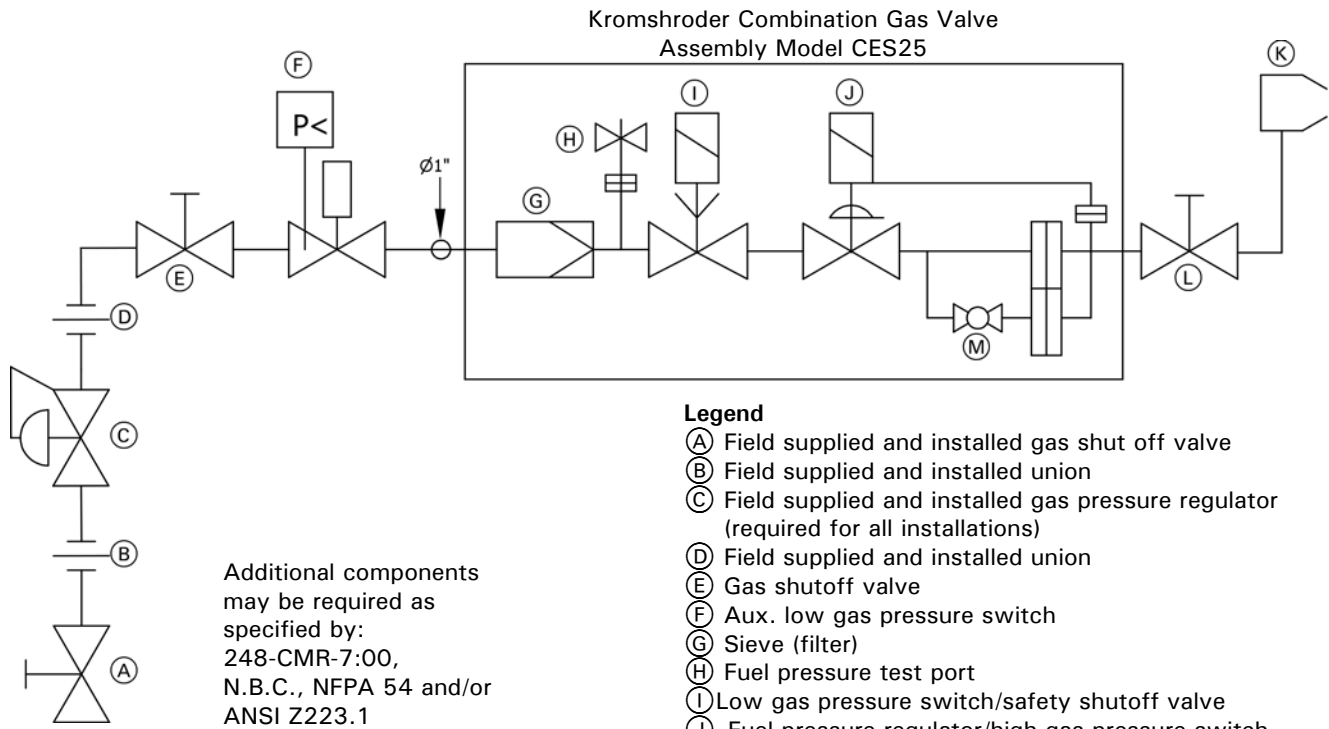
Kromshroder Combination Gas Valve
Assembly Model CES25

Ⓕ

P<

Ⓗ

Ⓘ

Ⓙ

Ⓚ

Ø1"

Ⓖ

Ⓔ

Ⓛ

Ⓓ

Ⓜ

Ⓒ

Ⓑ

Ⓐ

Additional components may be required as specified by: 248-CMR-7:00, N.B.C., NFPA 54 and/or ANSI Z223.1

**Legend**
Ⓐ Field supplied and installed gas shut off valve
Ⓑ Field supplied and installed union
Ⓒ Field supplied and installed gas pressure regulator (required for all installations)
Ⓓ Field supplied and installed union
Ⓔ Gas shutoff valve
Ⓕ Aux. low gas pressure switch
Ⓖ Sieve (filter)
Ⓗ Fuel pressure test port
Ⓘ Low gas pressure switch/safety shutoff valve
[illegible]